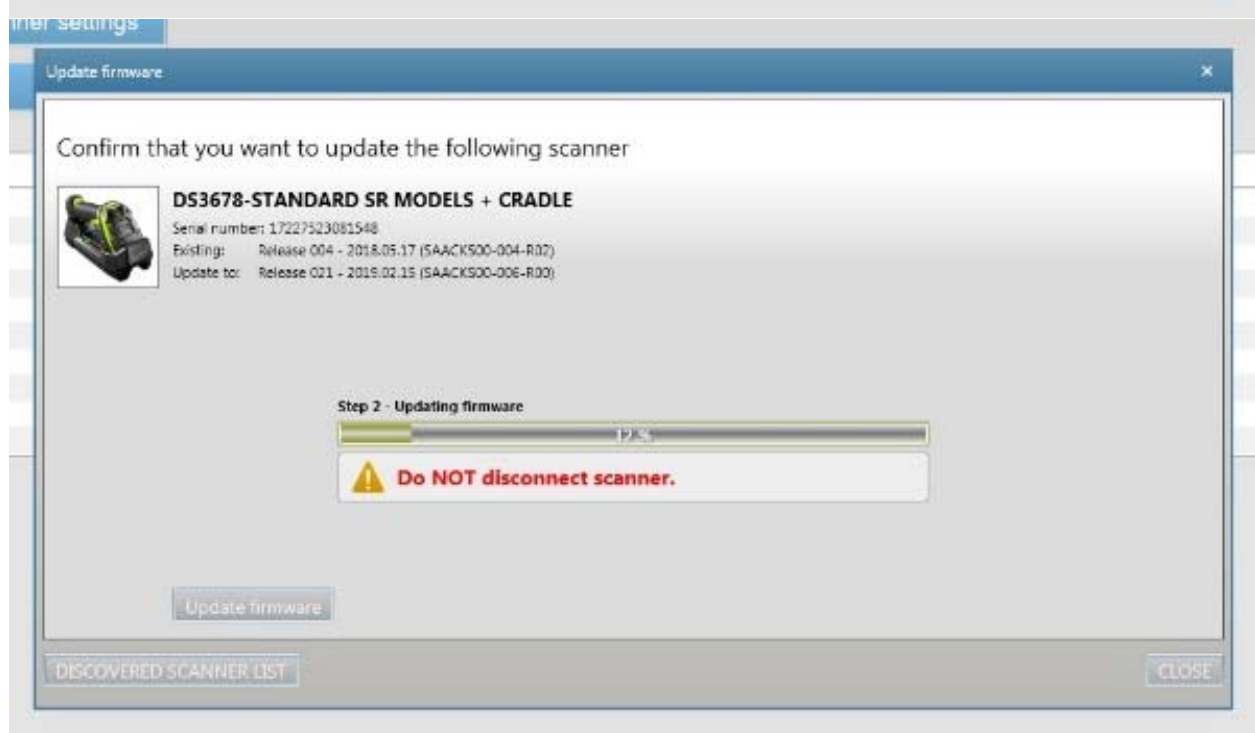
nner settings

Update firmware

×

Confirm that you want to update the following scanner

DS3678-STANDARD SR MODELS + CRADLE

Serial number: 17227523081548
Existing: Release 004 - 2018.05.17 (SAACKS00-004-R02)
Update to: Release 021 - 2019.02.15 (SAACKS00-006-R00)

Step 2 - Updating firmware

12 %

Do NOT disconnect scanner.

Update firmware

DISCOVERED SCANNER LIST

CLOSE